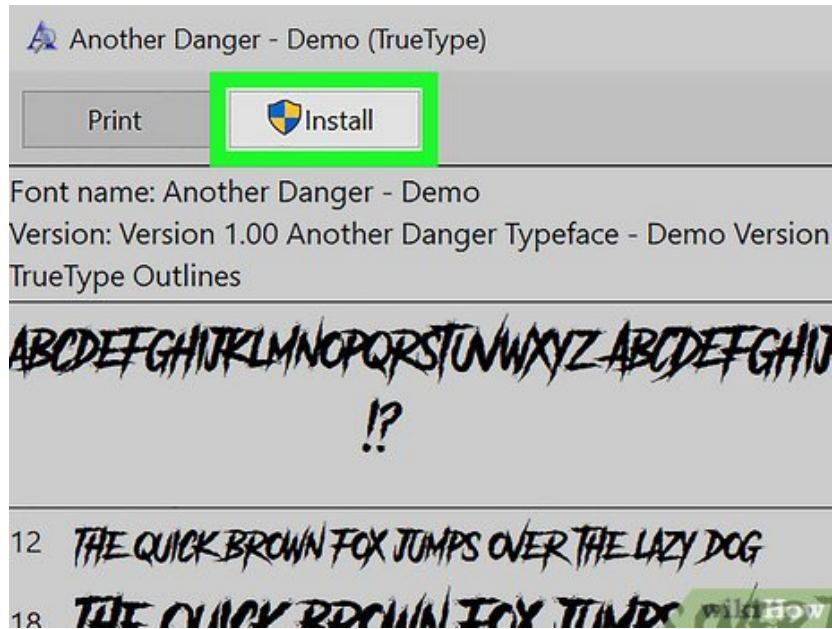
Another Danger - Demo (TrueType)

Print Install

Font name: Another Danger - Demo
Version: Version 1.00 Another Danger Typeface - Demo Version
TrueType Outlines

ABCDEFGHIJKLMNOPQRSTUVWXYZ ABCDEFGHIJ
!?

12 THE QUICK BROWN FOX JUMPS OVER THE LAZY DOG

18 THE QUICK BROWN FOX JUMPS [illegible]

wikiHow